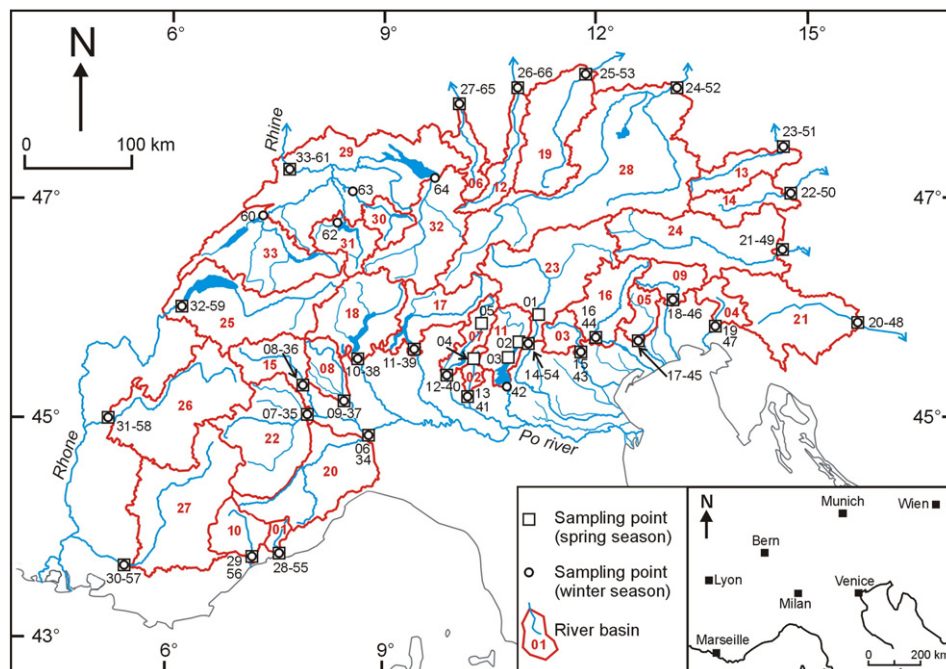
6° 9° 12° 15°

N

0 100 km

Rhine

47° 47°

45° 45°

43°

6° 9°

33-61
29
63
64
27-65
26-66
25-53
24-52
23-51
22-50
21-49
20-48
60
62
30
31
33
32
06
12
19
28
13
14
24
23
32-59
25
18
17
05
01
11
07
04
02
03
16
44
16
09
05
18-46
04
19
47
21
08-36
15
08
10-38
11-39
12-40
13
41
42
14-54
15
43
17-45
09-37
07-35
06
34
26
31-58
22
20
27
10
01
29
56
28-55
30-57
Rhone
Po river

Sampling point (spring season)
Sampling point (winter season)
01 River basin

N
Munich
Wien
Bern
Lyon
Milan
Venice
Marseille
0 200 km